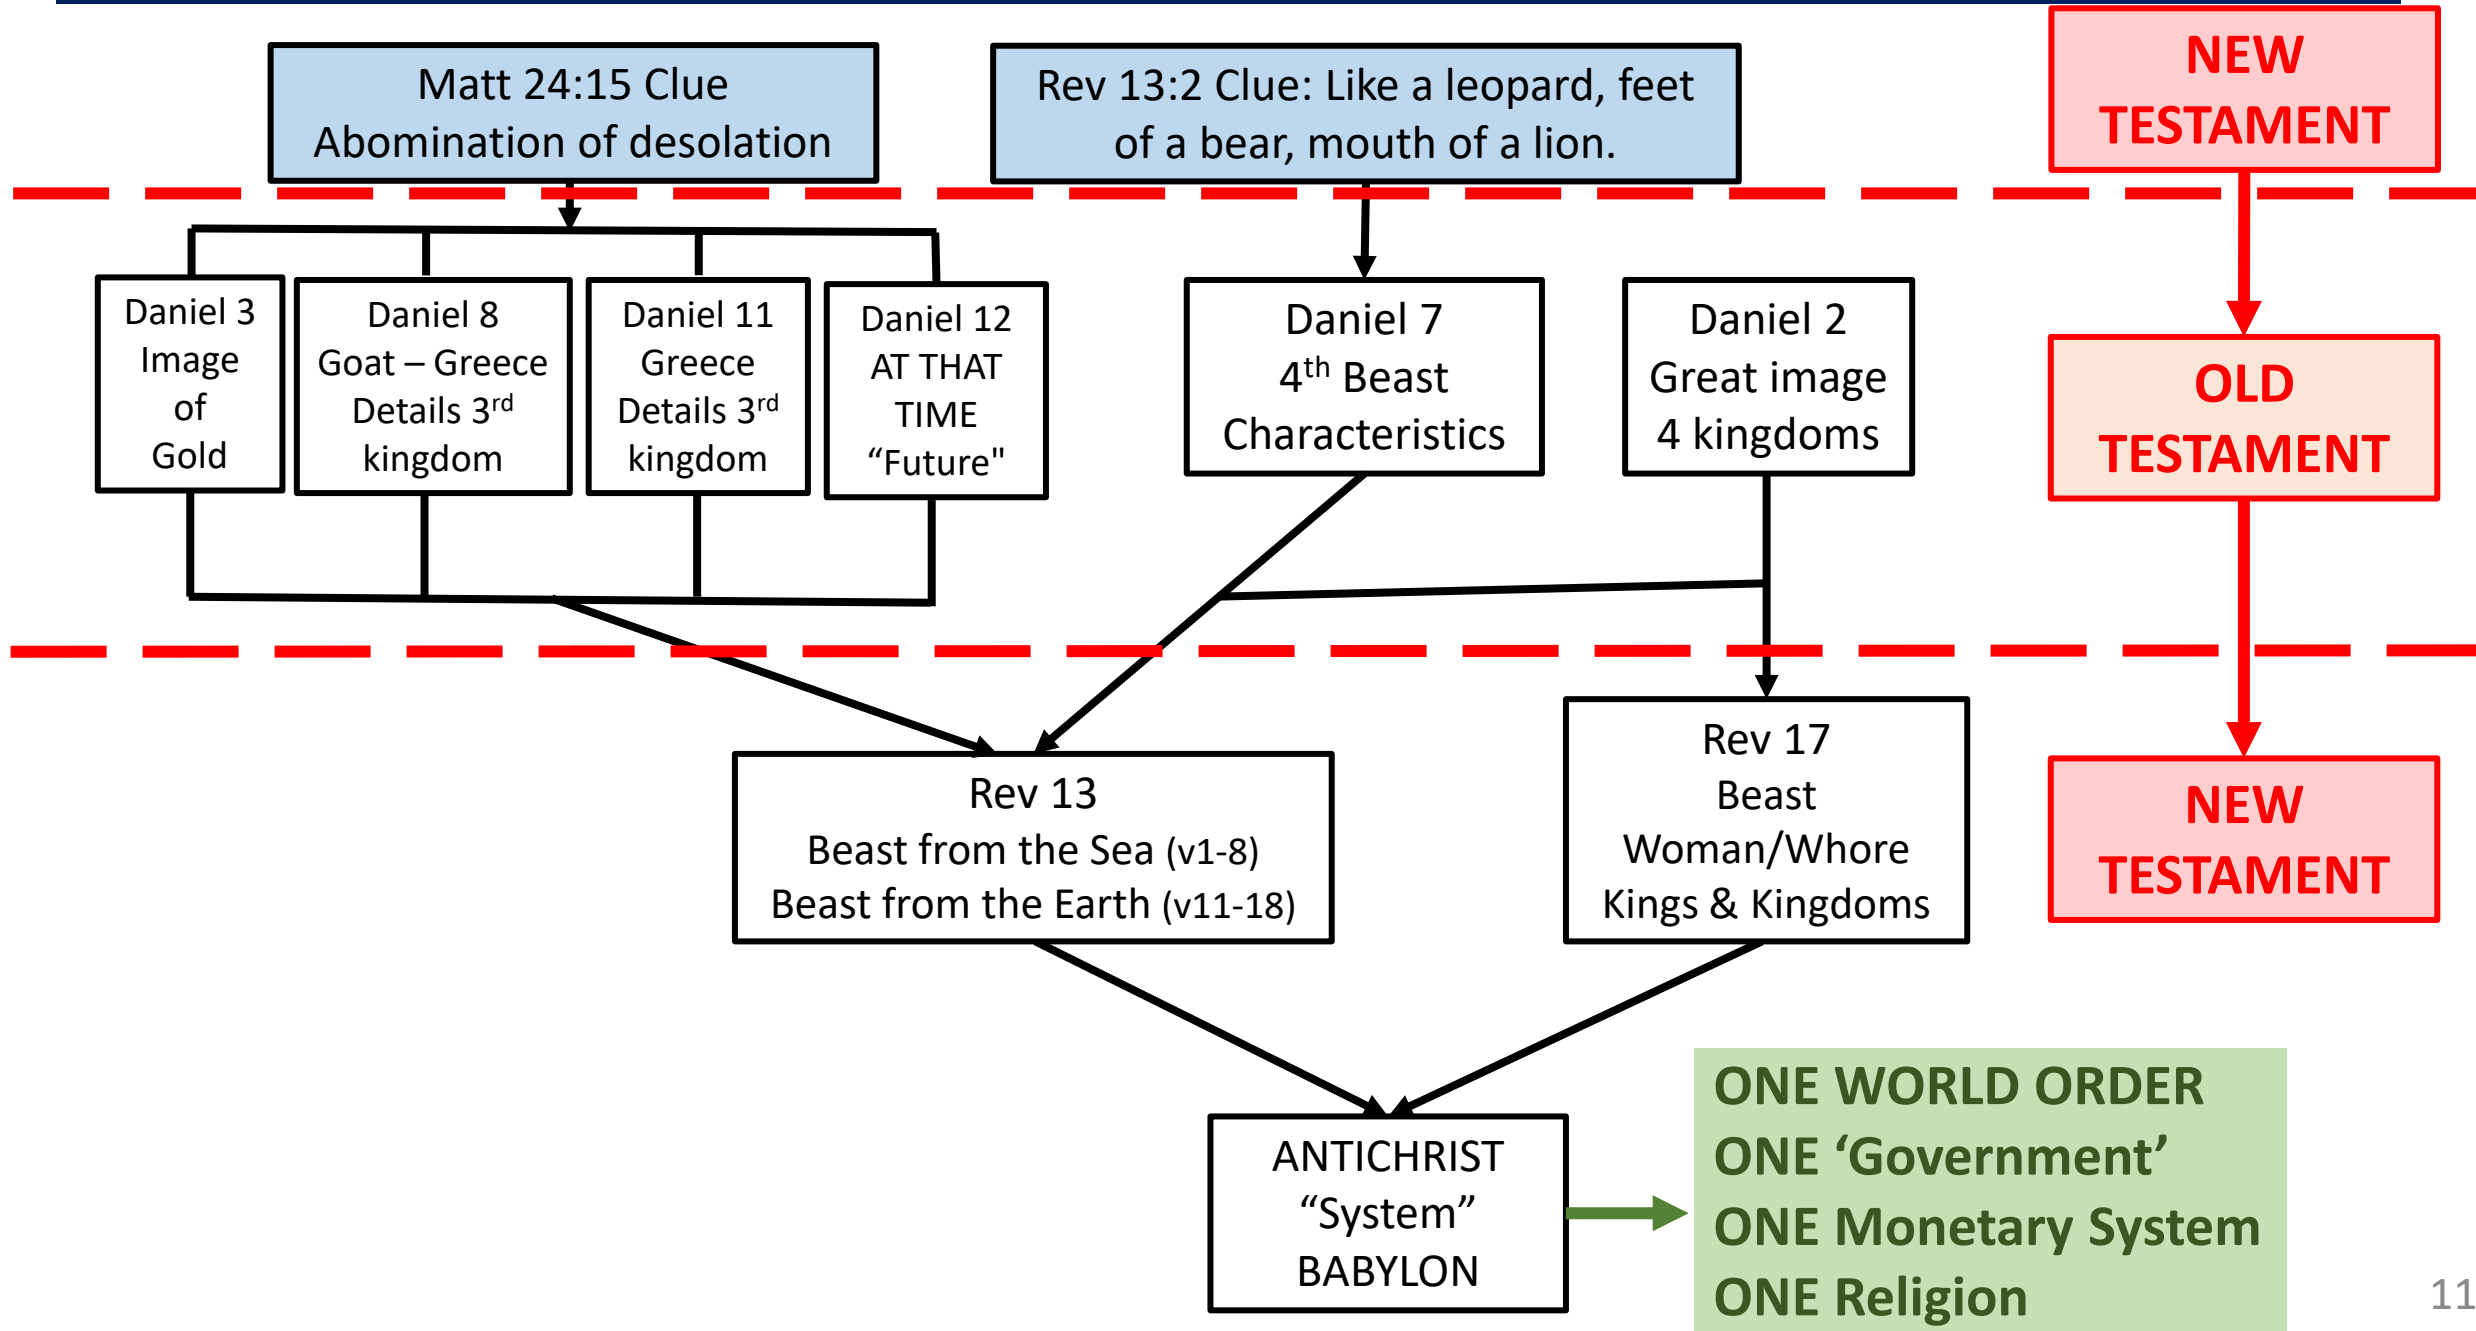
Matt 24:15 Clue
Abomination of desolation

Rev 13:2 Clue: Like a leopard, feet of a bear, mouth of a lion.

NEW TESTAMENT

Daniel 3
Image
of
Gold

Daniel 8
Goat – Greece
Details 3$^{rd}$
kingdom

Daniel 11
Greece
Details 3$^{rd}$
kingdom

Daniel 12
AT THAT
TIME
“Future"

Daniel 7
4$^{th}$ Beast
Characteristics

Daniel 2
Great image
4 kingdoms

OLD TESTAMENT

Rev 13
Beast from the Sea (v1-8)
Beast from the Earth (v11-18)

Rev 17
Beast
Woman/Whore
Kings & Kingdoms

NEW TESTAMENT

ANTICHRIST
“System”
BABYLON

ONE WORLD ORDER
ONE ‘Government’
ONE Monetary System
ONE Religion

11